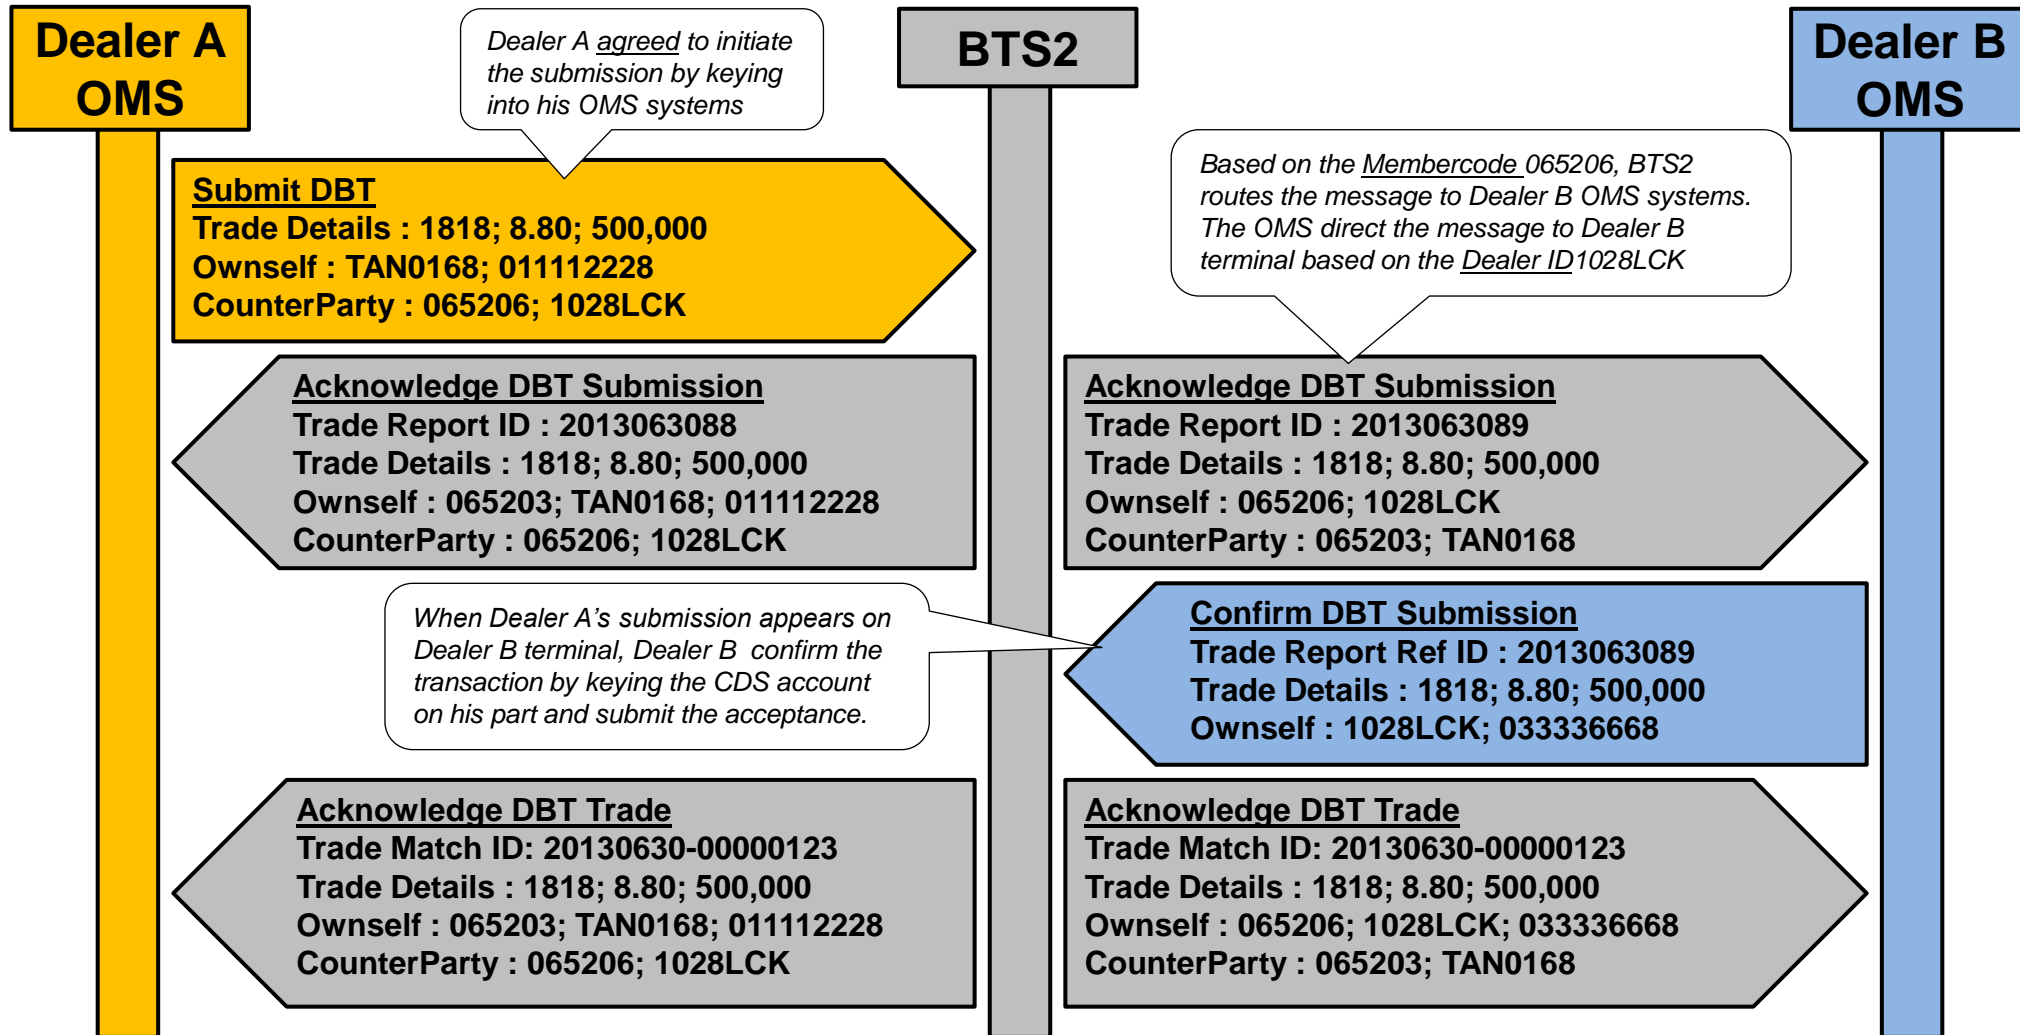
Dealer A OMS

Dealer A agreed to initiate the submission by keying into his OMS systems

BTS2

Dealer B OMS

Submit DBT
Trade Details : 1818; 8.80; 500,000
Ownself : TAN0168; 011112228
CounterParty : 065206; 1028LCK

Based on the Membercode 065206, BTS2 routes the message to Dealer B OMS systems. The OMS direct the message to Dealer B terminal based on the Dealer ID1028LCK

Acknowledge DBT Submission
Trade Report ID : 2013063088
Trade Details : 1818; 8.80; 500,000
Ownself : 065203; TAN0168; 011112228
CounterParty : 065206; 1028LCK

Acknowledge DBT Submission
Trade Report ID : 2013063089
Trade Details : 1818; 8.80; 500,000
Ownself : 065206; 1028LCK
CounterParty : 065203; TAN0168

When Dealer A's submission appears on Dealer B terminal, Dealer B confirm the transaction by keying the CDS account on his part and submit the acceptance.

Confirm DBT Submission
Trade Report Ref ID : 2013063089
Trade Details : 1818; 8.80; 500,000
Ownself : 1028LCK; 033336668

Acknowledge DBT Trade
Trade Match ID: 20130630-00000123
Trade Details : 1818; 8.80; 500,000
Ownself : 065203; TAN0168; 011112228
CounterParty : 065206; 1028LCK

Acknowledge DBT Trade
Trade Match ID: 20130630-00000123
Trade Details : 1818; 8.80; 500,000
Ownself : 065206; 1028LCK; 033336668
CounterParty : 065203; TAN0168